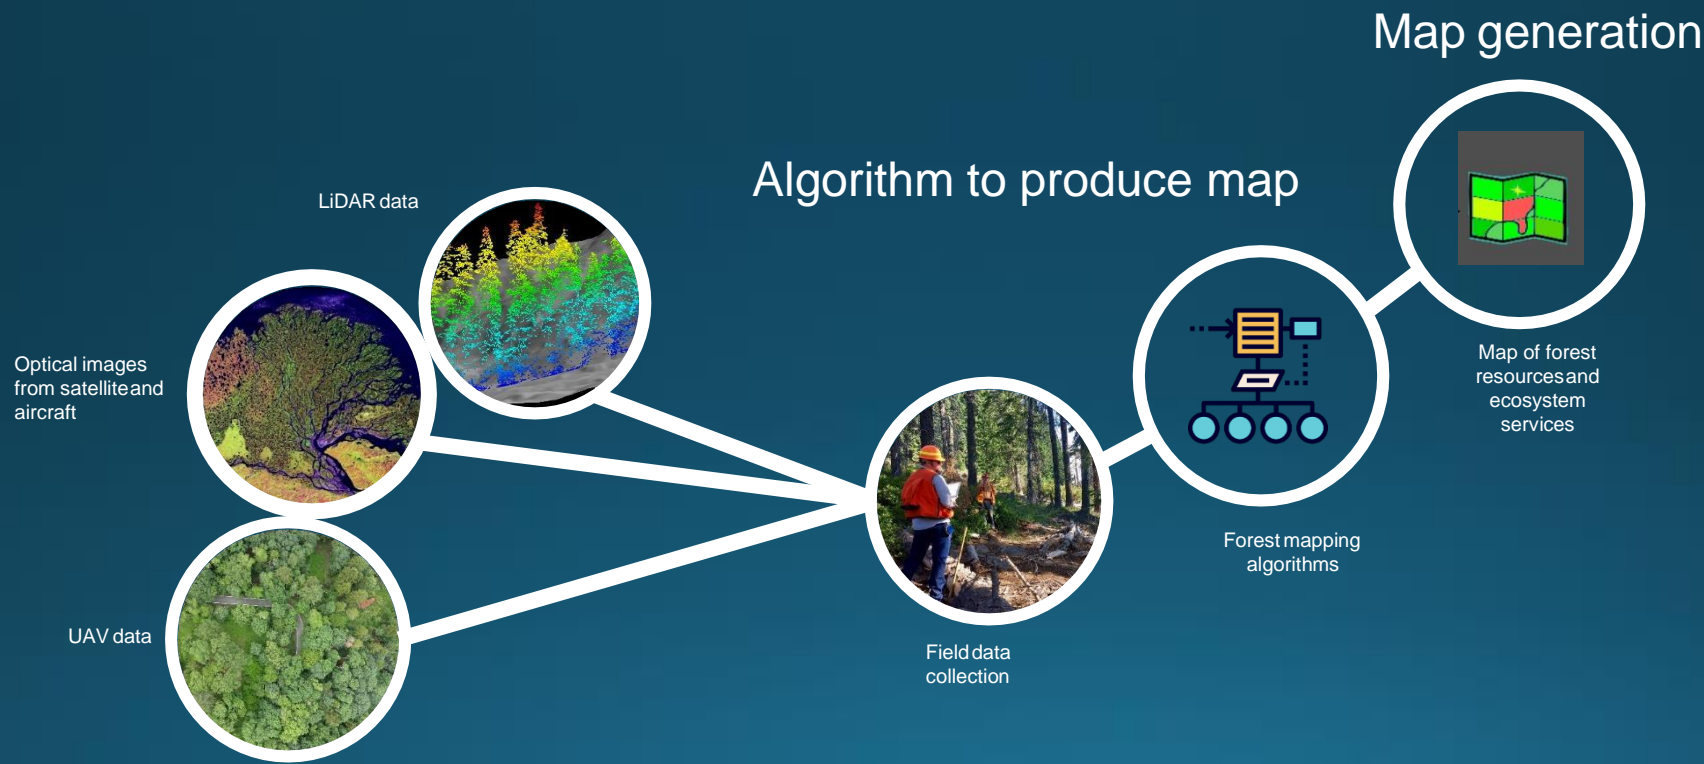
Map generation

Algorithm to produce map

LiDAR data

Optical images from satellite and aircraft

UAV data

Field data collection

Forest mapping algorithms

Map of forest resources and ecosystem services